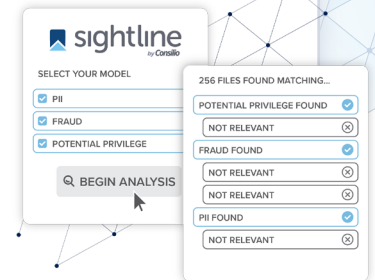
sightline
by Consilio

SELECT YOUR MODEL

PII

FRAUD

POTENTIAL PRIVILEGE

BEGIN ANALYSIS

256 FILES FOUND MATCHING...

POTENTIAL PRIVILEGE FOUND

NOT RELEVANT

FRAUD FOUND

NOT RELEVANT

NOT RELEVANT

PII FOUND

NOT RELEVANT